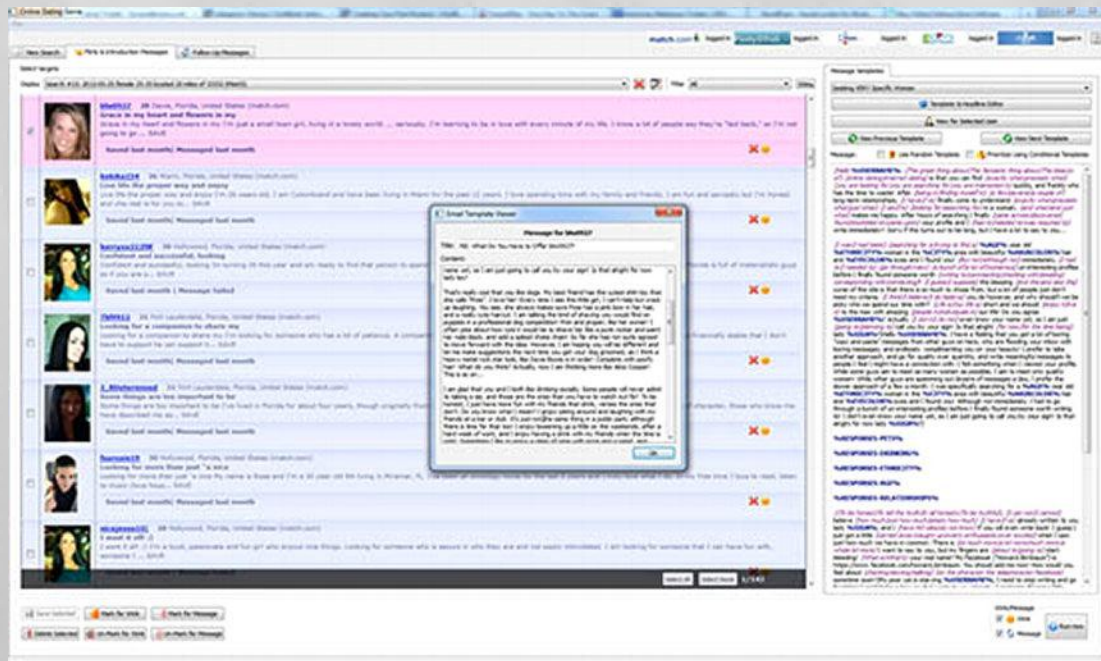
Online Dating Genie

New Search | Flirts & Introduction Messages | Follow Up Messages

match.com | logged in | logged in | logged in | logged in | logged in

Select targets

Display Search #10: 2013-05-20 Female 25-35 located 20 miles of 33332 (Match) | Filter All

lilla0927 26 Davie, Florida, United States (match.com)
Grace in my heart and flowers in my
Grace in my heart and flowers in my I'm just a small town girl, living in a lonely world .... seriously. I'm learning to be in love with every minute of my life. I know a lot of people say they're "laid back," so I'm not going to go ... Edit
Saved last month; Messaged last month

Bekika234 26 Miami, Florida, United States (match.com)
Live life the proper way and enjoy
Saved last month; Messaged last month

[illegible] 26 Hollywood, Florida, United States (match.com)
Confident and successful, looking
Saved last month | Message failed

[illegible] 26 Fort Lauderdale, Florida, United States (match.com)
Looking for a companion to share my
Saved last month; Messaged last month

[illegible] 26 Fort Lauderdale, Florida, United States (match.com)
Some things are too important to be
Saved last month; Messaged last month

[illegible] 26 Fort Lauderdale, Florida, United States (match.com)
Looking for more than just "a nice
Saved last month; Messaged last month

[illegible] 26 Hollywood, Florida, United States (match.com)
I want it all! :)
Saved last month; Messaged last month

Select All | Select None

Email Template Viewer
Message for lilla0927
Title: Hi, what do you have to offer besides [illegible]
Content:
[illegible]
OK

Save Selected | Mark for Wink | Mark for Message
Delete Selected | Un-Mark for Wink | Un-Mark for Message

Message templates
Dating VIP Specific Women
Templates to Headline Editor
New for Selected User
View Previous Template | View Next Template
Message: Use Random Template | Prioritize using Conditional Templates

%RESPONSES-PETS%
%RESPONSES-SMOKING%
%RESPONSES-ETHNICITY%
%RESPONSES-BUD%
%RESPONSES-RELATIONSHIPS%

Wink/Message
Wink
Message
Run Now